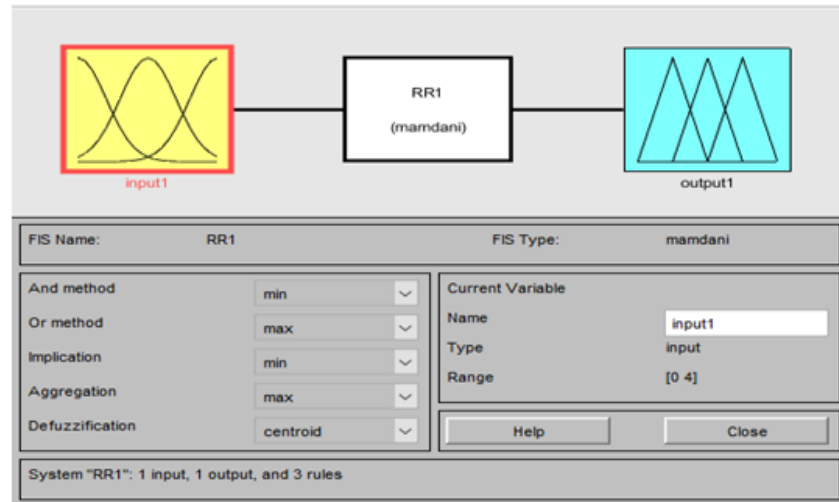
input1

RR1

(mamdani)

output1

FIS Name: RR1

FIS Type: mamdani

And method min

Or method max

Implication min

Aggregation max

Defuzzification centroid

Current Variable

Name input1

Type input

Range [0 4]

Help

Close

System "RR1": 1 input, 1 output, and 3 rules